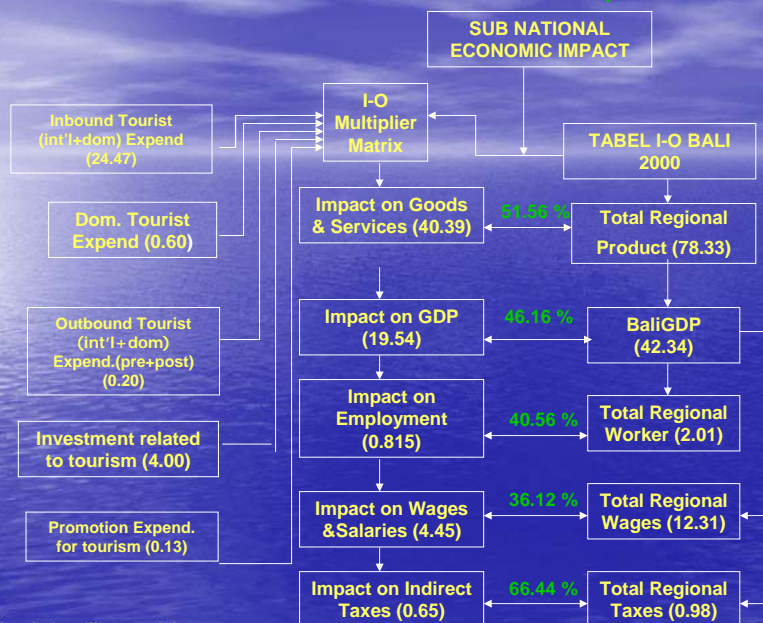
SUB NATIONAL ECONOMIC IMPACT

Inbound Tourist (int'l+dom) Expend (24.47)

I-O Multiplier Matrix

TABEL I-O BALI 2000

Dom. Tourist Expend (0.60)

Impact on Goods & Services (40.39)

51.56 %

Total Regional Product (78.33)

Outbound Tourist (int'l+dom) Expend.(pre+post) (0.20)

Impact on GDP (19.54)

46.16 %

BaliGDP (42.34)

Investment related to tourism (4.00)

Impact on Employment (0.815)

40.56 %

Total Regional Worker (2.01)

Promotion Expend. for tourism (0.13)

Impact on Wages &Salaries (4.45)

36.12 %

Total Regional Wages (12.31)

Impact on Indirect Taxes (0.65)

66.44 %

Total Regional Taxes (0.98)